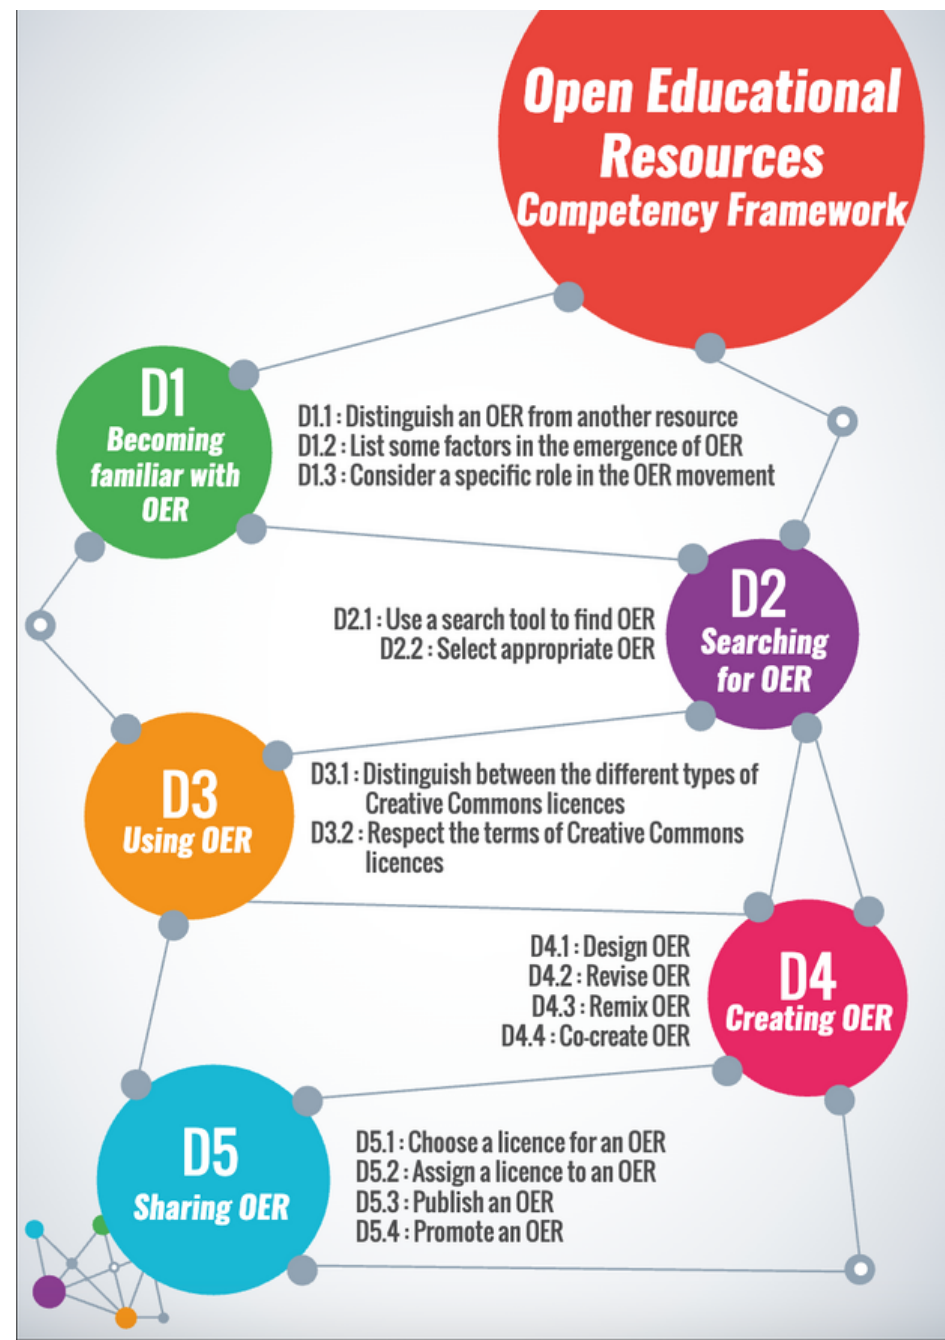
Open Educational Resources Competency Framework

D1
Becoming familiar with OER

D1.1 : Distinguish an OER from another resource
D1.2 : List some factors in the emergence of OER
D1.3 : Consider a specific role in the OER movement

D2.1 : Use a search tool to find OER
D2.2 : Select appropriate OER

D2
Searching for OER

D3
Using OER

D3.1 : Distinguish between the different types of Creative Commons licences
D3.2 : Respect the terms of Creative Commons licences

D4.1 : Design OER
D4.2 : Revise OER
D4.3 : Remix OER
D4.4 : Co-create OER

D4
Creating OER

D5
Sharing OER

D5.1 : Choose a licence for an OER
D5.2 : Assign a licence to an OER
D5.3 : Publish an OER
D5.4 : Promote an OER